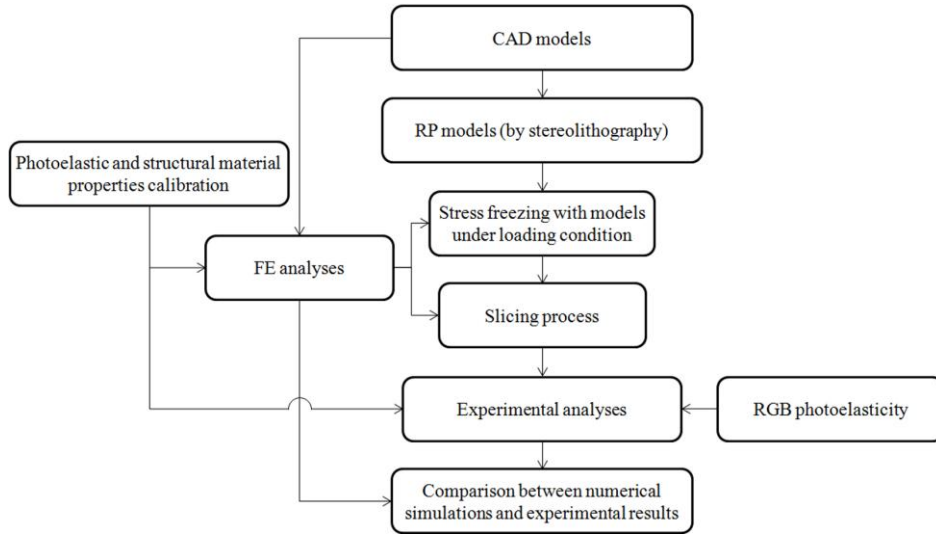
CAD models

RP models (by stereolithography)

Photoelastic and structural material properties calibration

Stress freezing with models under loading condition

FE analyses

Slicing process

Experimental analyses

RGB photoelasticity

Comparison between numerical simulations and experimental results